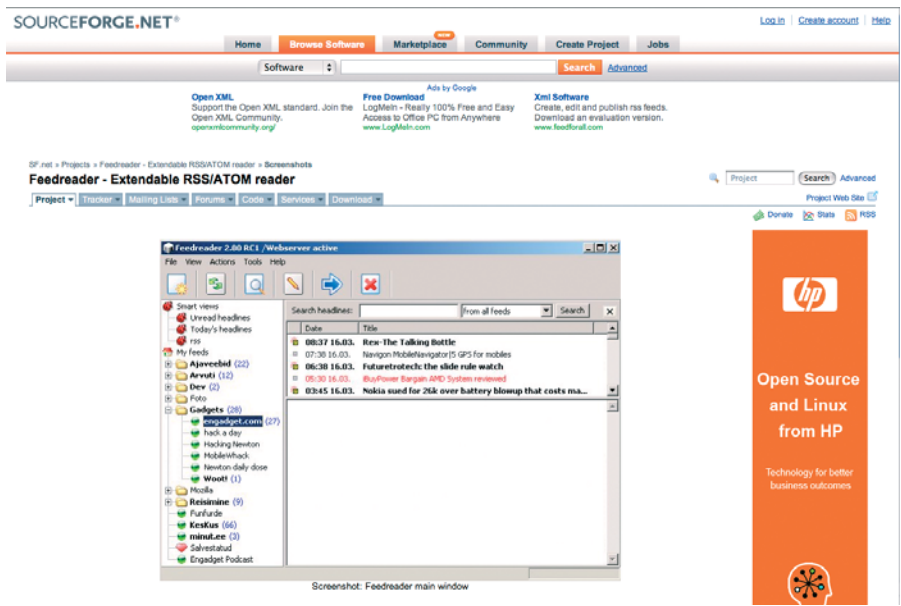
SOURCEFORGE.NET®

Log in | Create account | Help

Home | Browse Software | Marketplace | Community | Create Project | Jobs

NEW

Software | Search | Advanced

Ads by Google

Open XML
Support the Open XML standard. Join the Open XML Community.
openxmlcommunity.org/

Free Download
LogMeIn - Really 100% Free and Easy Access to Office PC from Anywhere
www.LogMeIn.com

Xml Software
Create, edit and publish rss feeds. Download an evaluation version.
www.feedforall.com

SF.net » Projects » Feedreader - Extendable RSS/ATOM reader » Screenshots

Feedreader - Extendable RSS/ATOM reader

Project | Search | Advanced

Project ▾ | Tracker ▾ | Mailing Lists ▾ | Forums ▾ | Code ▾ | Services ▾ | Download ▾

Project Web Site

Donate | Stats | RSS

Feedreader 2.80 RC1 /Webserver active

File View Actions Tools Help

Smart views
Unread headlines
Today's headlines
rss
My feeds
Ajaveebid (22)
Arvuti (12)
Dev (2)
Foto
Gadgets (28)
engadget.com (27)
hack a day
Hacking Newton
MobileWhack
Newton daily dose
Woot! (1)
Mozilla
Reisimine (9)
Funfurde
KesKus (66)
minut.ee (3)
Salvestatud
Engadget Podcast

Search headlines: | from all feeds | Search

| Date | Title |
|---|---|
| 08:37 16.03. | Rex-The Talking Bottle |
| 07:30 16.03. | Navigon MobileNavigator|5 GPS for mobiles |
| 06:38 16.03. | Futuretrotech: the slide rule watch |
| 05:30 16.03. | iBuyPower Bargain AMD System reviewed |
| 03:45 16.03. | Nokia sued for 26k over battery blowup that costs ma... |

Screenshot: Feedreader main window

hp

Open Source and Linux from HP

Technology for better business outcomes